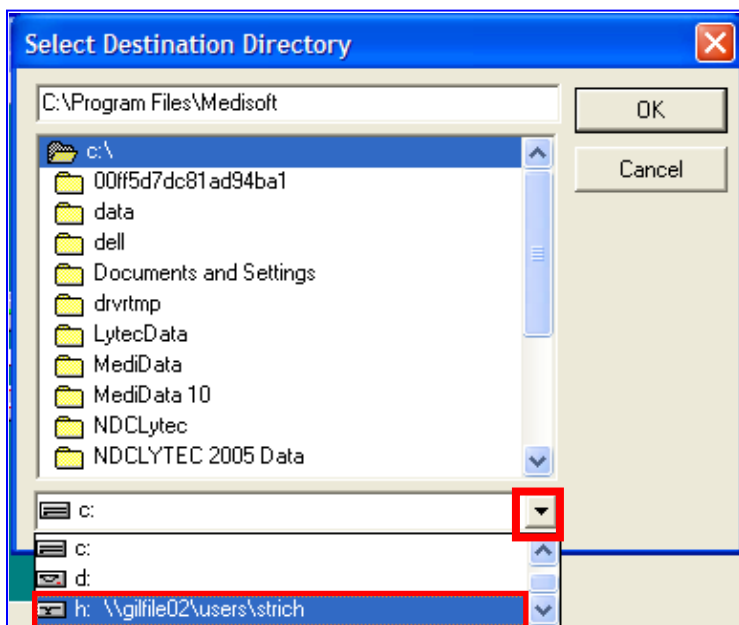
Select Destination Directory

C:\Program Files\Medisoft

OK

Cancel

c:\
00ff5d7dc81ad94ba1
data
dell
Documents and Settings
drvrtmp
LytecData
MediData
MediData 10
NDCLytec
NDCLYTEC 2005 Data

c:

c:
d:
h: \\gilfile02\users\strich